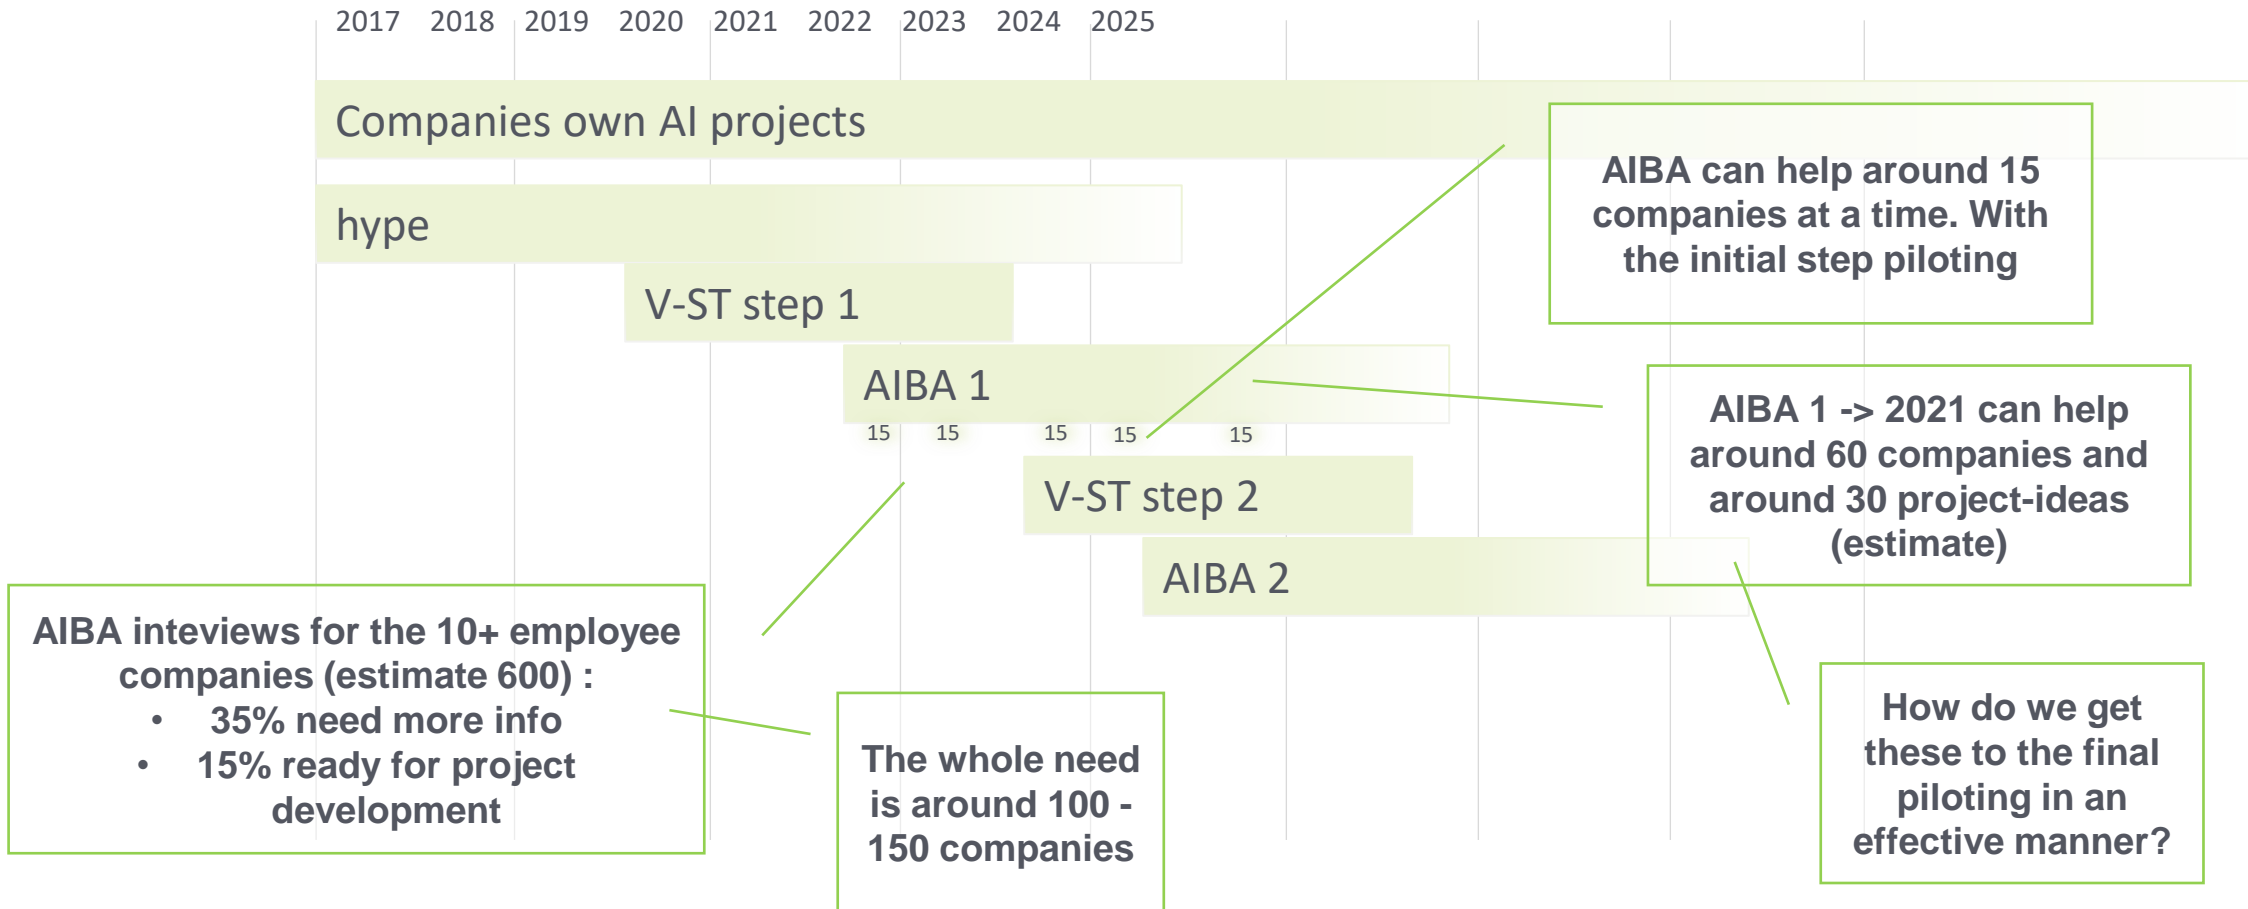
2017 2018 2019 2020 2021 2022 2023 2024 2025

Companies own AI projects

AIBA can help around 15 companies at a time. With the initial step piloting

hype

V-ST step 1

AIBA 1

AIBA 1 -> 2021 can help around 60 companies and around 30 project-ideas (estimate)

15 15 15 15 15

V-ST step 2

AIBA 2

AIBA inteviews for the 10+ employee companies (estimate 600) :
• 35% need more info
• 15% ready for project development

The whole need is around 100 - 150 companies

How do we get these to the final piloting in an effective manner?